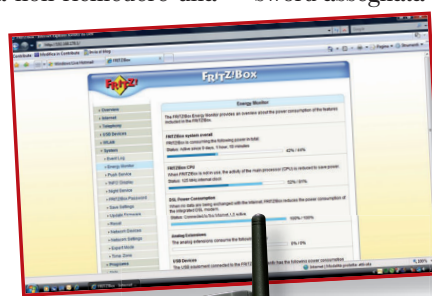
FRITZ!Box

Energy Monitor

Overview
Internet
Telephony
USB Devices
WLAN
System
Event Log
Energy Monitor
Push Service
FRITZ!Box Password
Reset
Programs

FRITZ!Box system overall

42% / 64%

FRITZ!Box CPU

52% / 61%

DSL Power Consumption

100% / 100%

Analog Extensions

0% / 0%

USB Devices